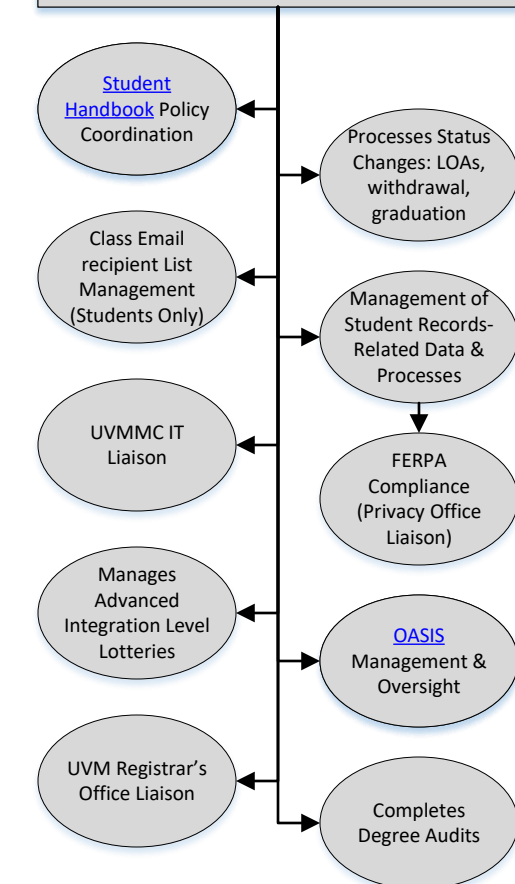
Student Handbook Policy Coordination

Processes Status Changes: LOAs, withdrawal, graduation

Class Email recipient List Management (Students Only)

Management of Student Records-Related Data & Processes

FERPA Compliance (Privacy Office Liaison)

UVMMC IT Liaison

Manages Advanced Integration Level Lotteries

OASIS Management & Oversight

UVM Registrar's Office Liaison

Completes Degree Audits